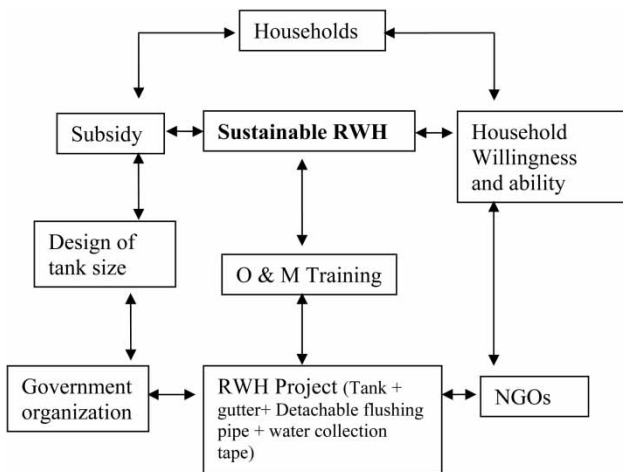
Households

Subsidy

Sustainable RWH

Household Willingness and ability

Design of tank size

O & M Training

Government organization

RWH Project (Tank + gutter+ Detachable flushing pipe + water collection tape)

NGOs